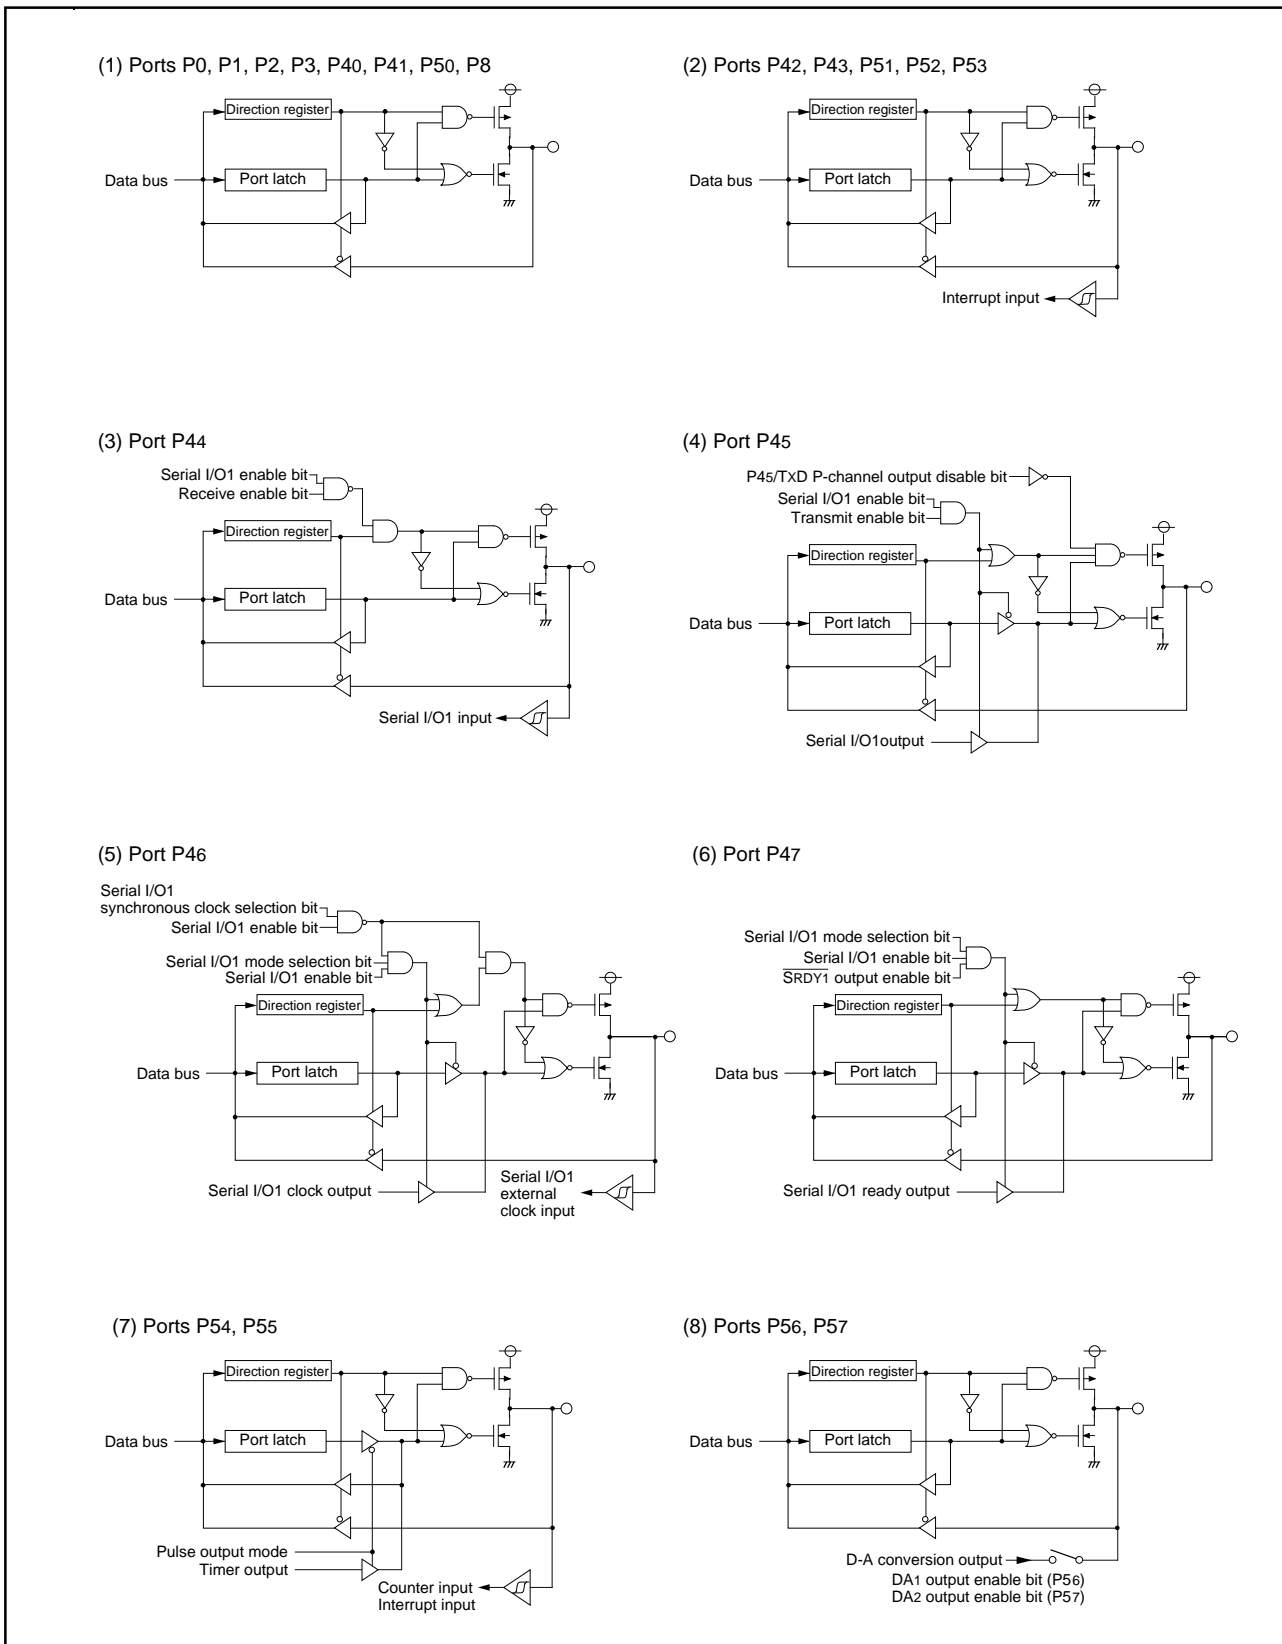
(1) Ports P0, P1, P2, P3, P40, P41, P50, P8

Direction register

Data bus

Port latch

(2) Ports P42, P43, P51, P52, P53

Direction register

Data bus

Port latch

Interrupt input

(3) Port P44

Serial I/O1 enable bit
Receive enable bit

Direction register

Data bus

Port latch

Serial I/O1 input

(4) Port P45

P45/TxD P-channel output disable bit
Serial I/O1 enable bit
Transmit enable bit

Direction register

Data bus

Port latch

Serial I/O1output

(5) Port P46

Serial I/O1
synchronous clock selection bit
Serial I/O1 enable bit
Serial I/O1 mode selection bit
Serial I/O1 enable bit

Direction register

Data bus

Port latch

Serial I/O1 clock output

Serial I/O1
external
clock input

(6) Port P47

Serial I/O1 mode selection bit
Serial I/O1 enable bit
$\overline{SRDY1}$ output enable bit

Direction register

Data bus

Port latch

Serial I/O1 ready output

(7) Ports P54, P55

Direction register

Data bus

Port latch

Pulse output mode
Timer output

Counter input
Interrupt input

(8) Ports P56, P57

Direction register

Data bus

Port latch

D-A conversion output
DA1 output enable bit (P56)
DA2 output enable bit (P57)